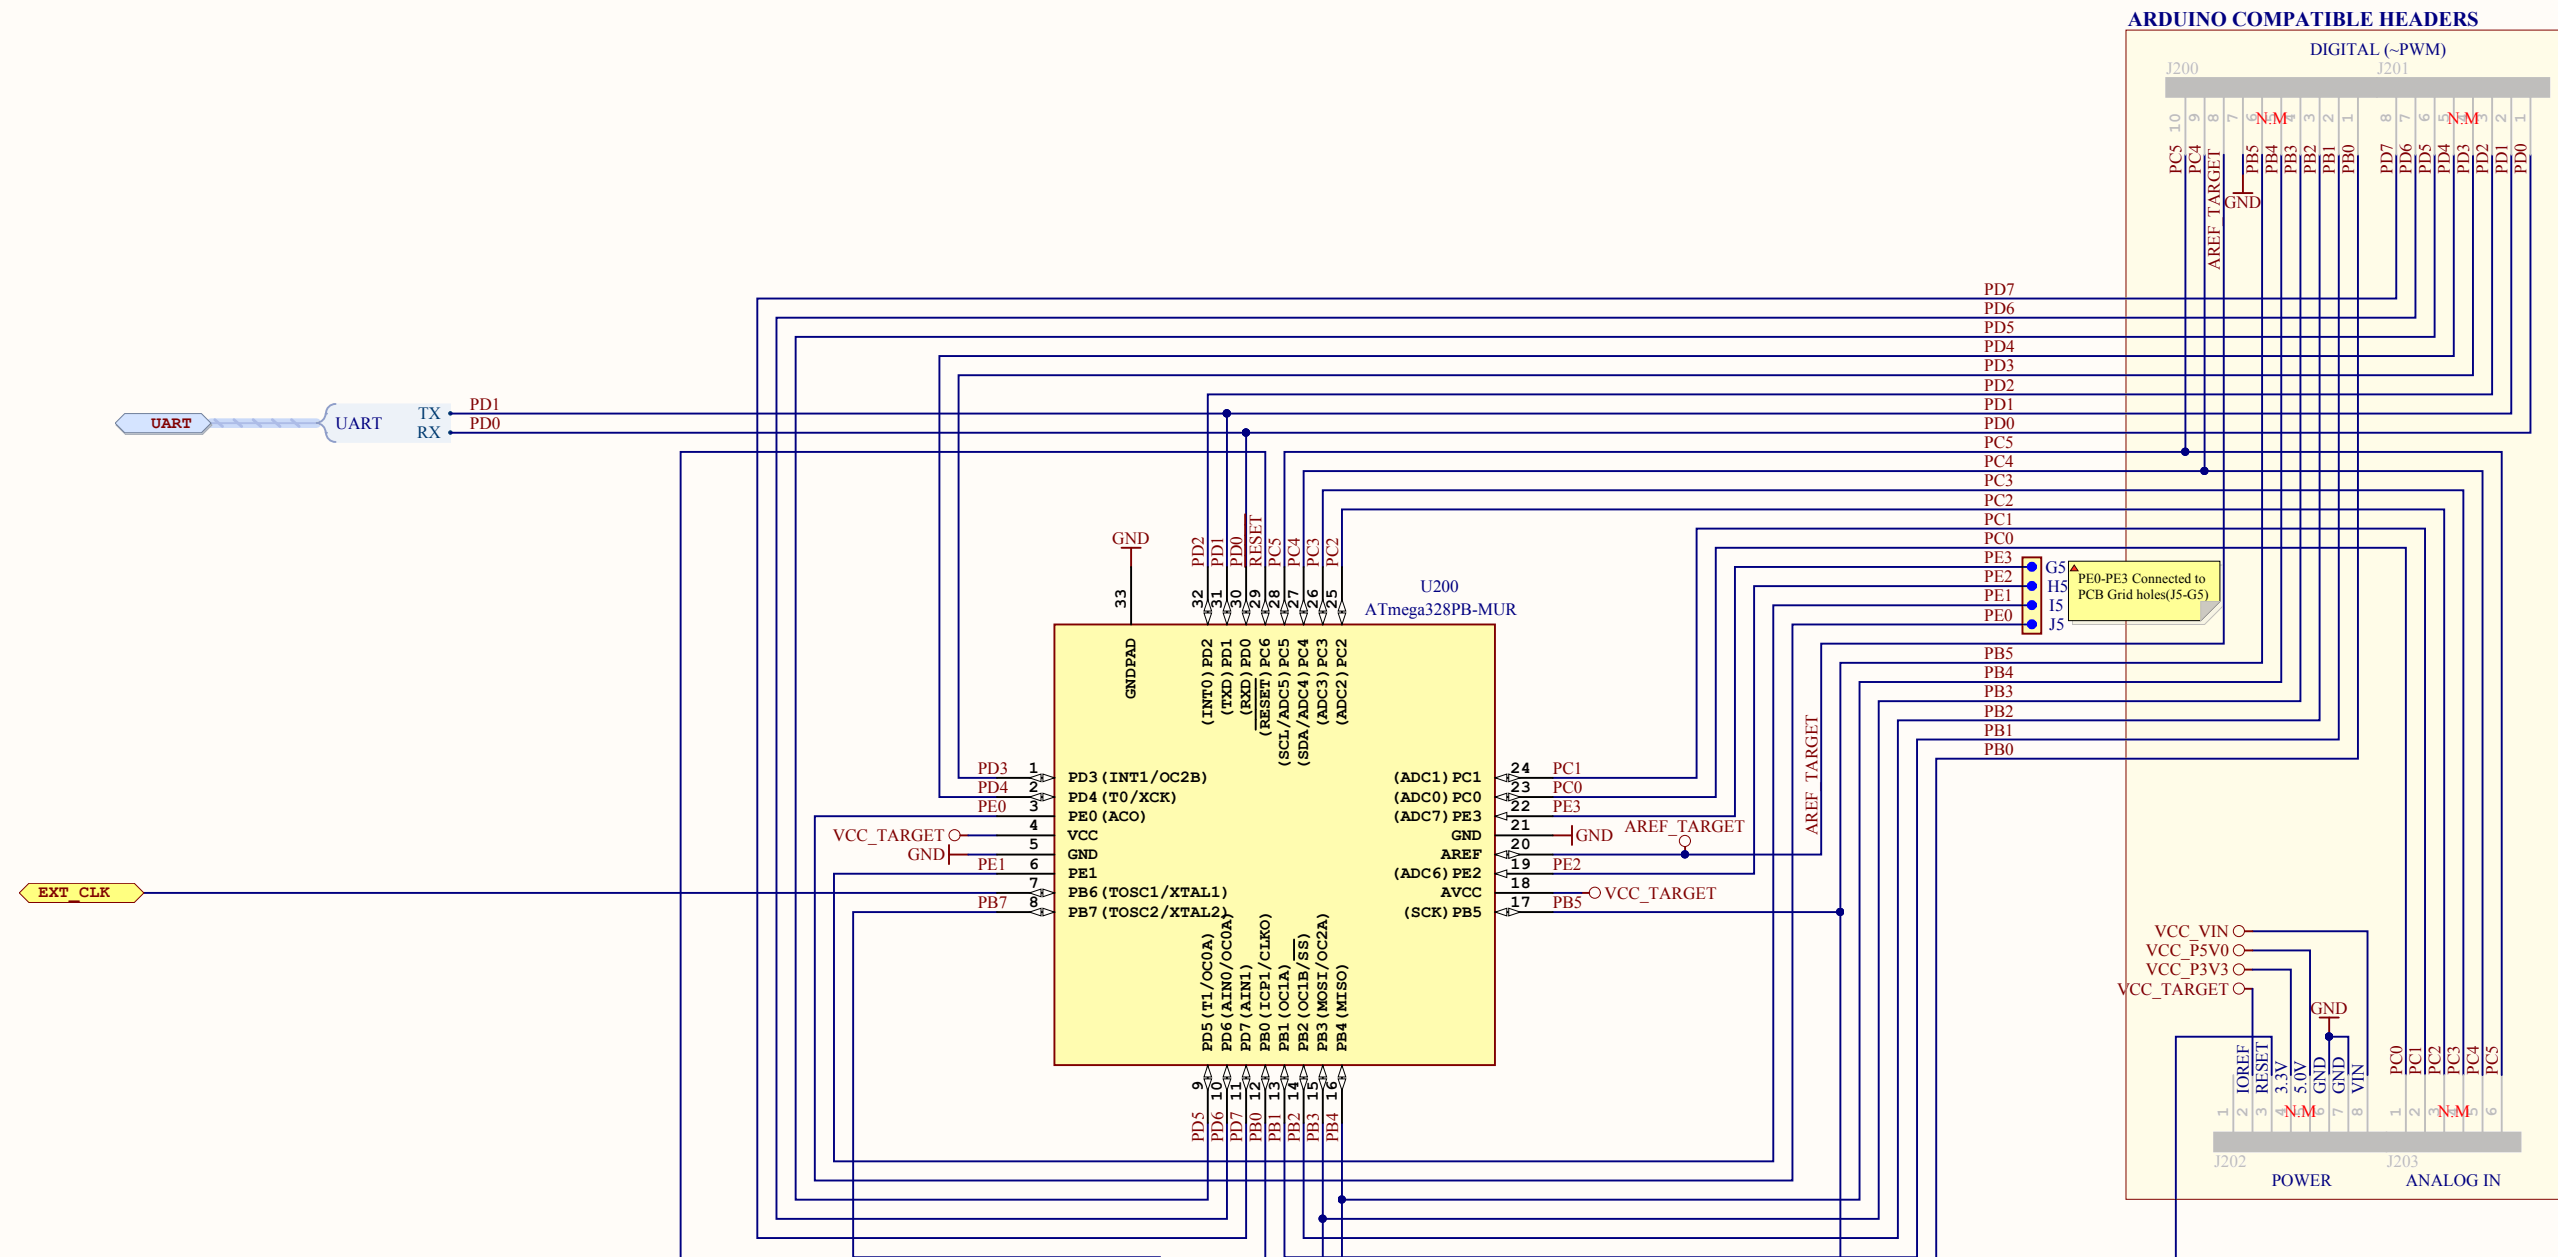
ARDUINO COMPATIBLE HEADERS

DIGITAL (~PWM)

J200 J201

10 9 8 7 6 5 4 3 2 1 8 7 6 5 4 3 2 1

N.M N.M

PC5 PC4 AREF_TARGET GND PB5 PB4 PB3 PB2 PB1 PB0 PD7 PD6 PD5 PD4 PD3 PD2 PD1 PD0

GND

PD7
PD6
PD5
PD4
PD3
PD2
PD1
PD0
PC5
PC4
PC3
PC2
PC1
PC0
PE3
PE2
PE1
PE0
PB5
PB4
PB3
PB2
PB1
PB0

UART

UART

TX PD1
RX PD0

G5
H5
I5
J5

PE0-PE3 Connected to PCB Grid holes(J5-G5)

GND

33

PD2 PD1 PD0 RESET PC5 PC4 PC3 PC2

32 31 30 29 28 27 26 25

U200
ATmega328PB-MUR

GNDPAD

(INT0) PD2
(TXD) PD1
(RXD) PD0
(RESET) PC6
(SCL/ADC5) PC5
(SDA/ADC4) PC4
(ADC3) PC3
(ADC2) PC2

PD3 1 PD3 (INT1/OC2B)
PD4 2 PD4 (T0/XCK)
PE0 3 PE0 (ACO)
VCC_TARGET 4 VCC
GND 5 GND
PE1 6 PE1
EXT_CLK 7 PB6 (TOSC1/XTAL1)
PB7 8 PB7 (TOSC2/XTAL2)

(ADC1) PC1 24 PC1
(ADC0) PC0 23 PC0
(ADC7) PE3 22 PE3
GND 21 GND
AREF 20 AREF_TARGET
(ADC6) PE2 19 PE2
AVCC 18 VCC_TARGET
(SCK) PB5 17 PB5

AREF_TARGET

PD5 (T1/OC0A)
PD6 (AIN0/OC0A)
PD7 (AIN1)
PB0 (ICP1/CLKO)
PB1 (OC1A)
PB2 (OC1B/SS)
PB3 (MOSI/OC2A)
PB4 (MISO)

9 10 11 12 13 14 15 16

PD5 PD6 PD7 PB0 PB1 PB2 PB3 PB4

VCC_VIN
VCC_P5V0
VCC_P3V3
VCC_TARGET

GND

IOREF RESET 3.3V 5.0V GND GND VIN

PC0 PC1 PC2 PC3 PC4 PC5

1 2 3 4 5 6 7 8 1 2 3 4 5 6

N.M N.M

J202 J203

POWER ANALOG IN